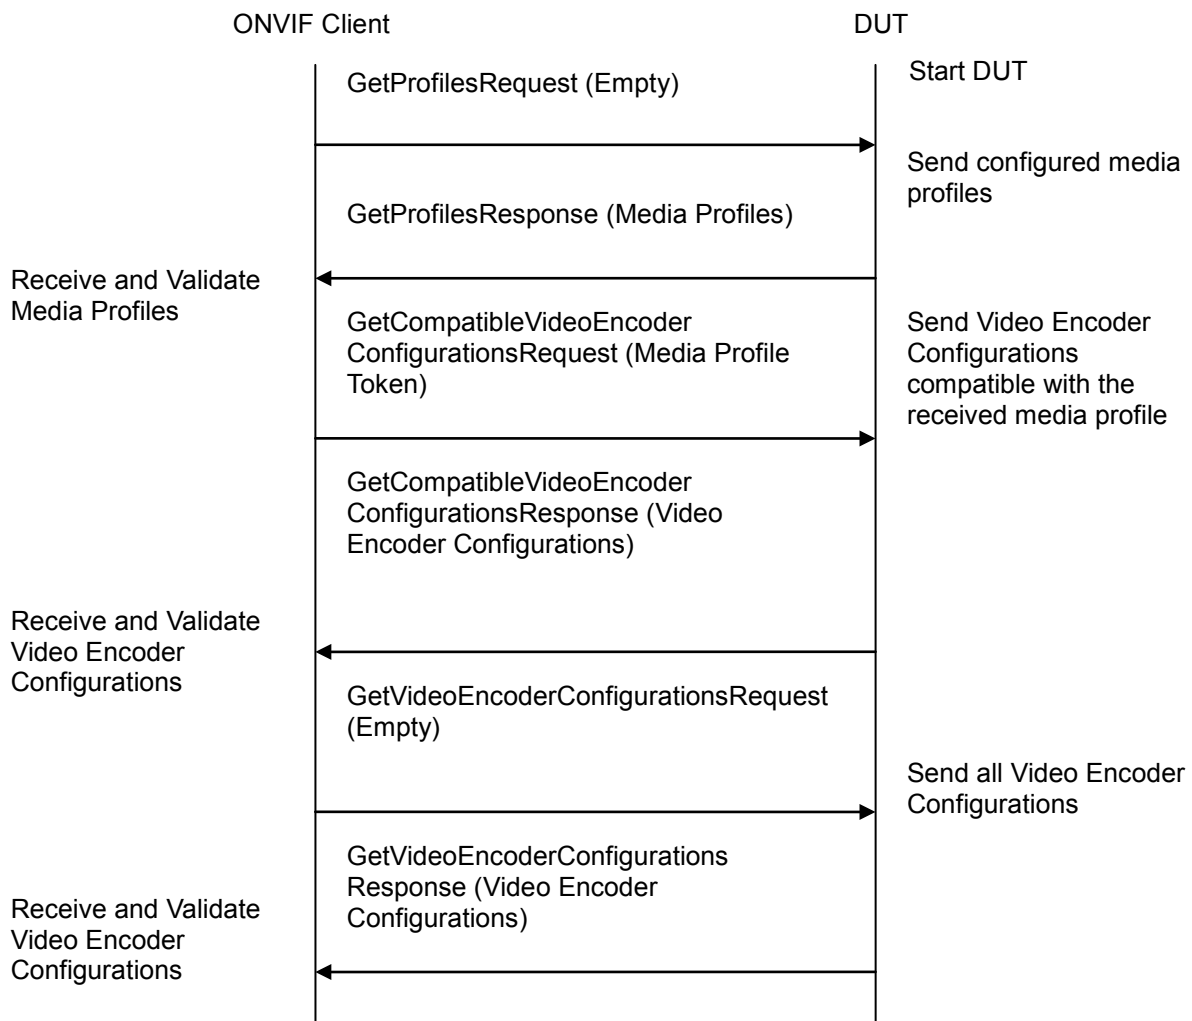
ONVIF Client

DUT

Start DUT

GetProfilesRequest (Empty)

Send configured media profiles

GetProfilesResponse (Media Profiles)

Receive and Validate Media Profiles

GetCompatibleVideoEncoder ConfigurationsRequest (Media Profile Token)

Send Video Encoder Configurations compatible with the received media profile

GetCompatibleVideoEncoder ConfigurationsResponse (Video Encoder Configurations)

Receive and Validate Video Encoder Configurations

GetVideoEncoderConfigurationsRequest (Empty)

Send all Video Encoder Configurations

GetVideoEncoderConfigurations Response (Video Encoder Configurations)

Receive and Validate Video Encoder Configurations